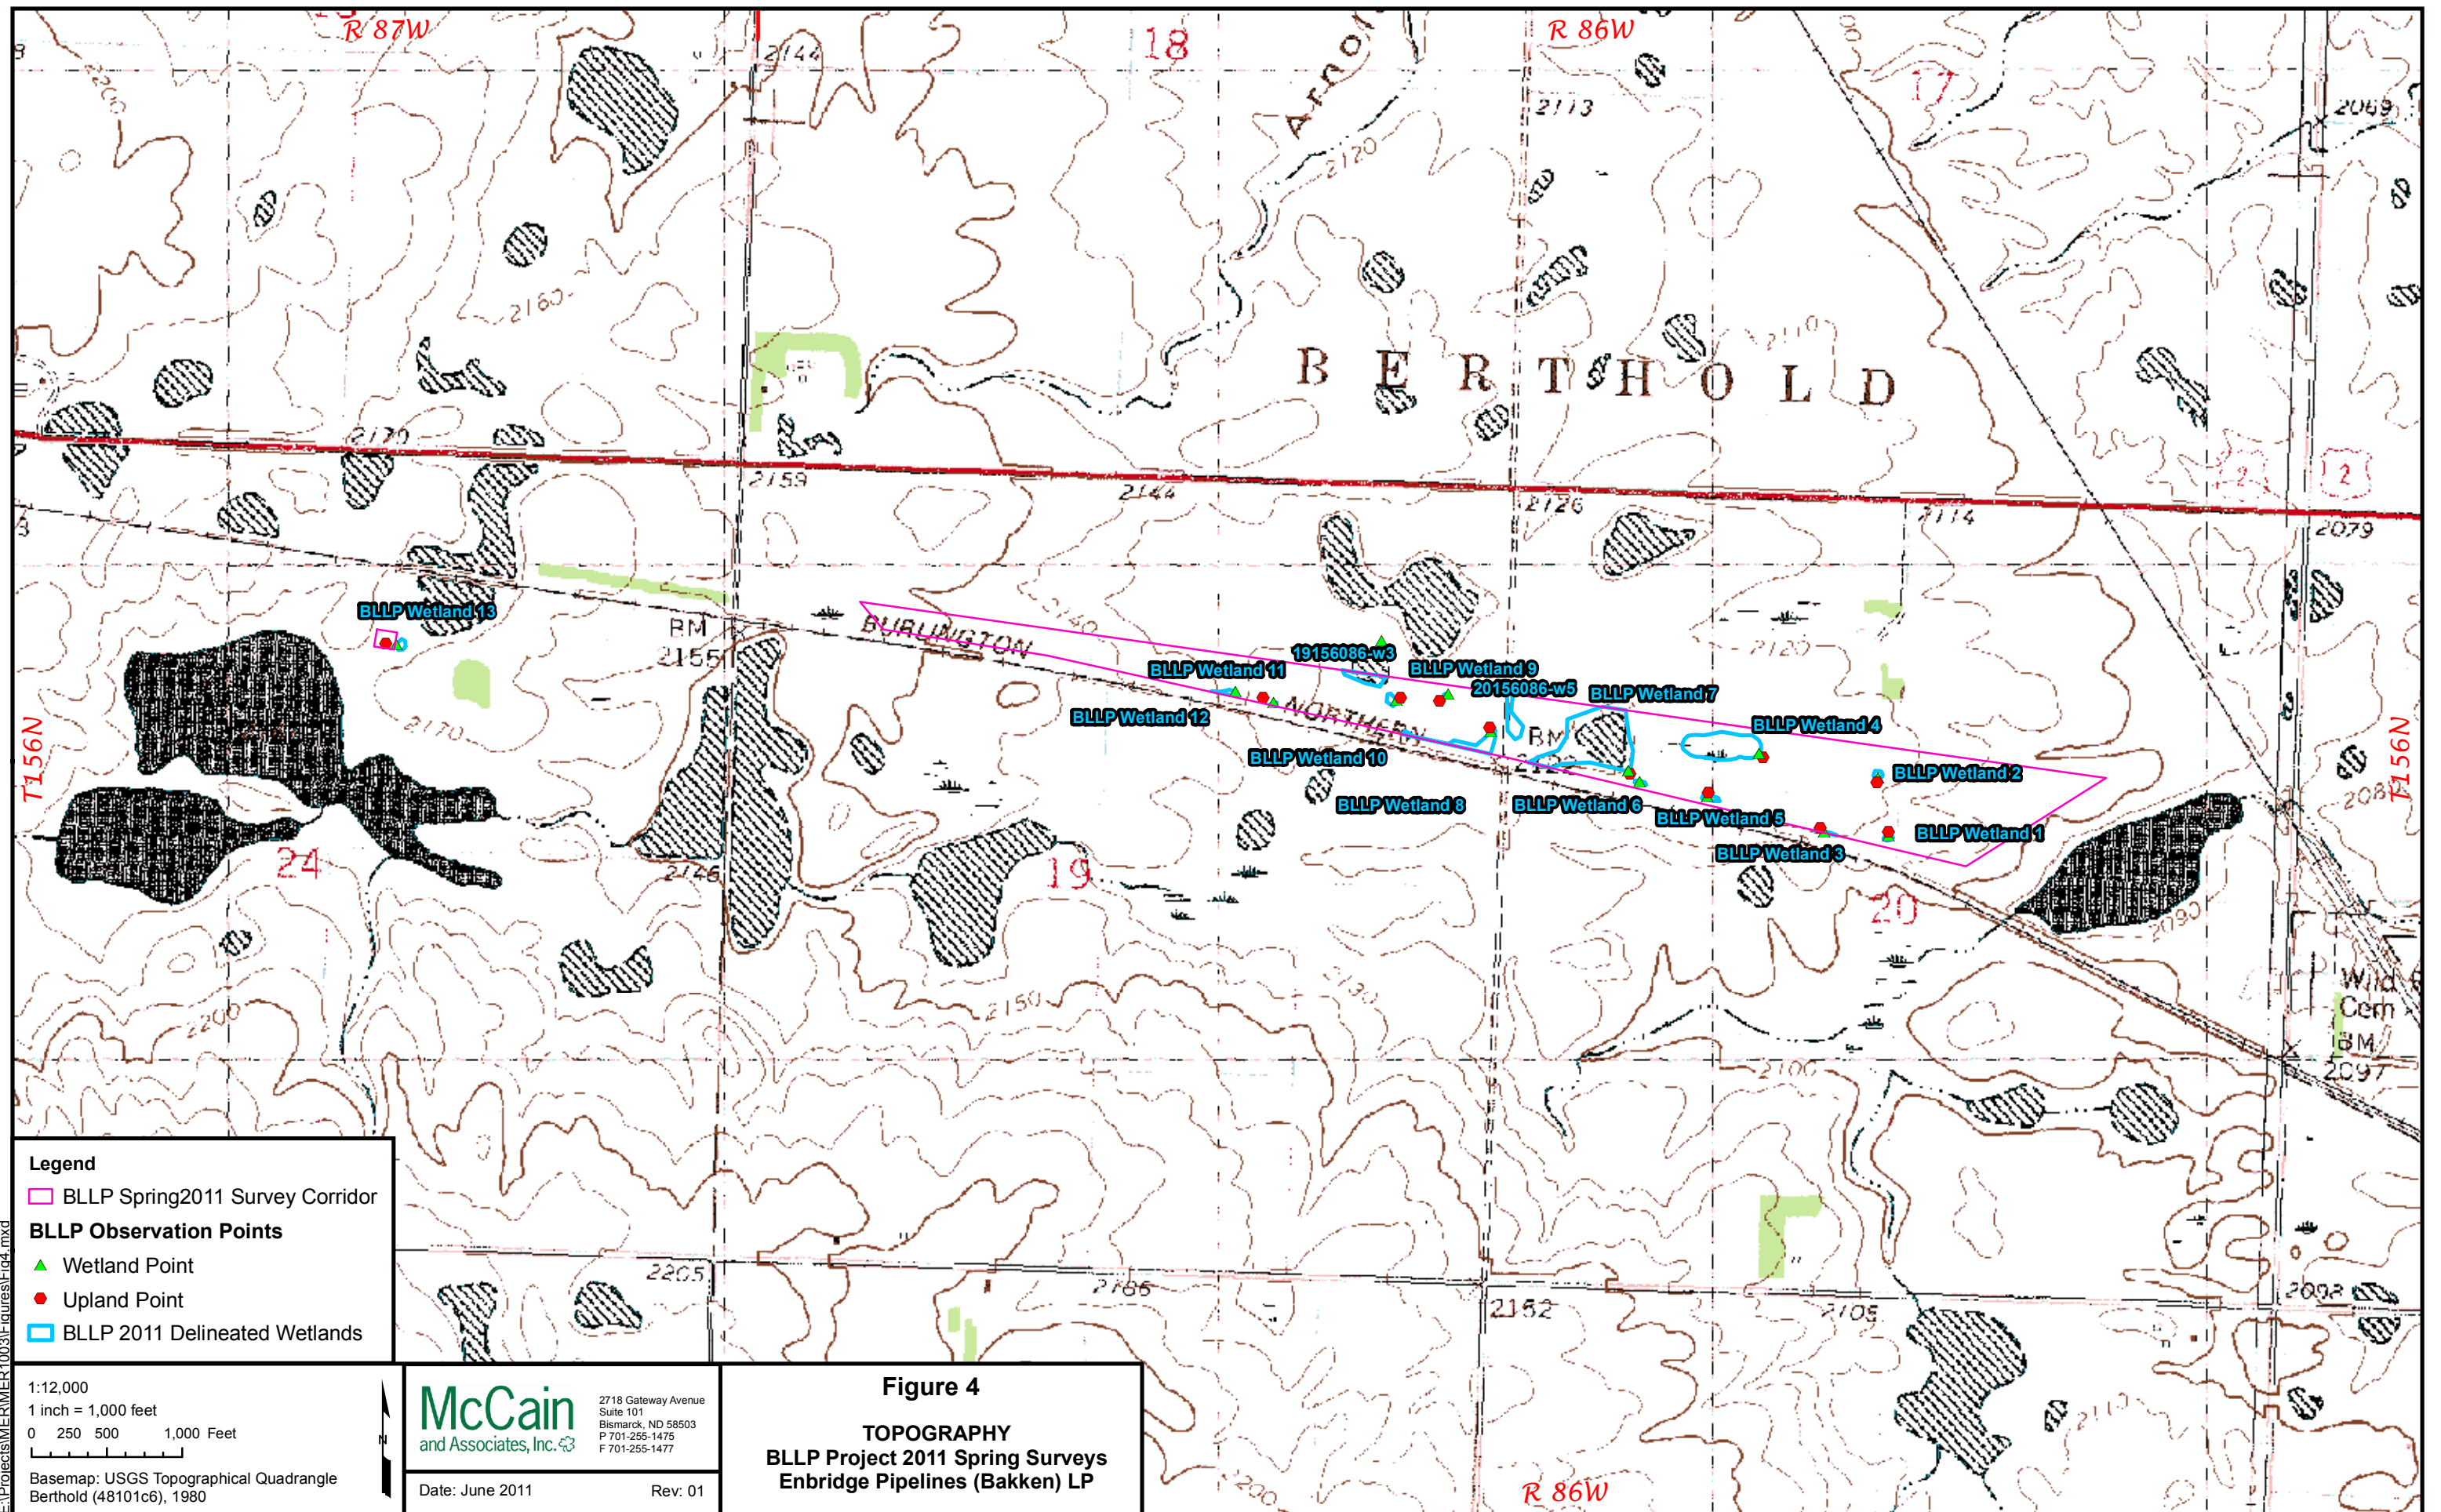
R 87W
18
R 86W
2144
2113
2120
2069
17
2160
B E R T H O L D
2170
2159
2144
2126
2114
2079
2
BLLP Wetland 13
BM
2155
BURLINGTON
2120
19156086-w3
BLLP Wetland 11
BLLP Wetland 9
20156086-w5
BLLP Wetland 7
BLLP Wetland 12
NORTHERN
BLLP Wetland 4
T156N
2170
BLLP Wetland 10
BM
BLLP Wetland 2
T156N
BLLP Wetland 8
BLLP Wetland 6
BLLP Wetland 5
BLLP Wetland 1
24
2146
19
BLLP Wetland 3
20
2090
Wild
Cem
BM
2097
2200
2150
2100
2205
2166
2152
2105
2092

Legend
BLLP Spring2011 Survey Corridor
BLLP Observation Points
Wetland Point
Upland Point
BLLP 2011 Delineated Wetlands

1:12,000
1 inch = 1,000 feet
0 250 500 1,000 Feet
N
Basemap: USGS Topographical Quadrangle Berthold (48101c6), 1980

McCain and Associates, Inc.
2718 Gateway Avenue
Suite 101
Bismarck, ND 58503
P 701-255-1475
F 701-255-1477

Date: June 2011
Rev: 01

Figure 4
TOPOGRAPHY
BLLP Project 2011 Spring Surveys
Enbridge Pipelines (Bakken) LP

R 86W
2110
2200
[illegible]Projects\MER\MER1003\Figures\Fig4.mxd